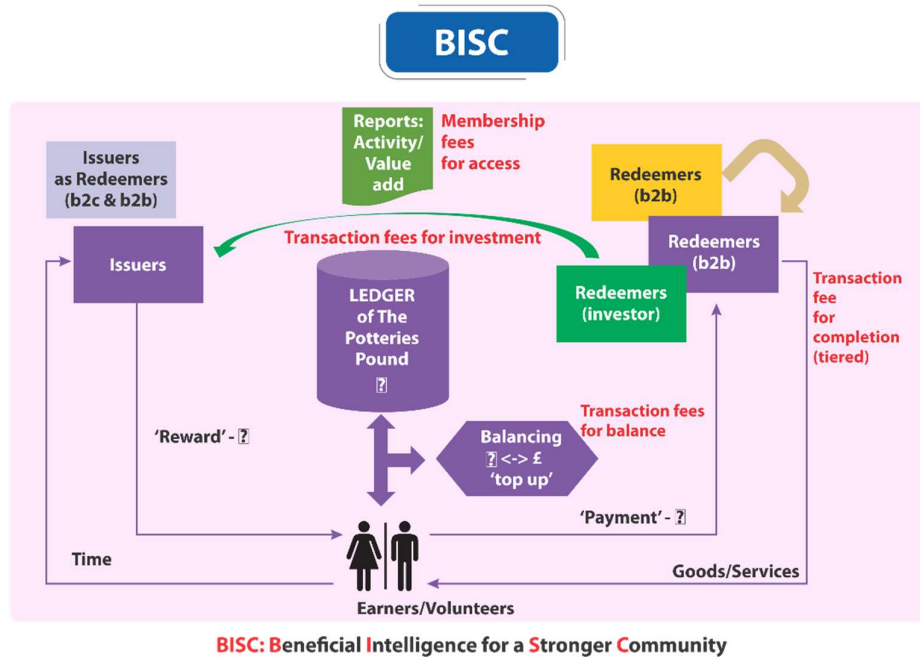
BISC

Reports: Activity/ Value add

Membership fees for access

Issuers as Redeemers (b2c & b2b)

Redeemers (b2b)

Transaction fees for investment

Issuers

Redeemers (b2b)

LEDGER of The Potteries Pound
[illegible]

Redeemers (investor)

Transaction fee for completion (tiered)

Transaction fees for balance

'Reward' - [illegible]

Balancing
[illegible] <-> £
'top up'

'Payment' - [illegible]

Time

Goods/Services

Earners/Volunteers

BISC: Beneficial Intelligence for a Stronger Community